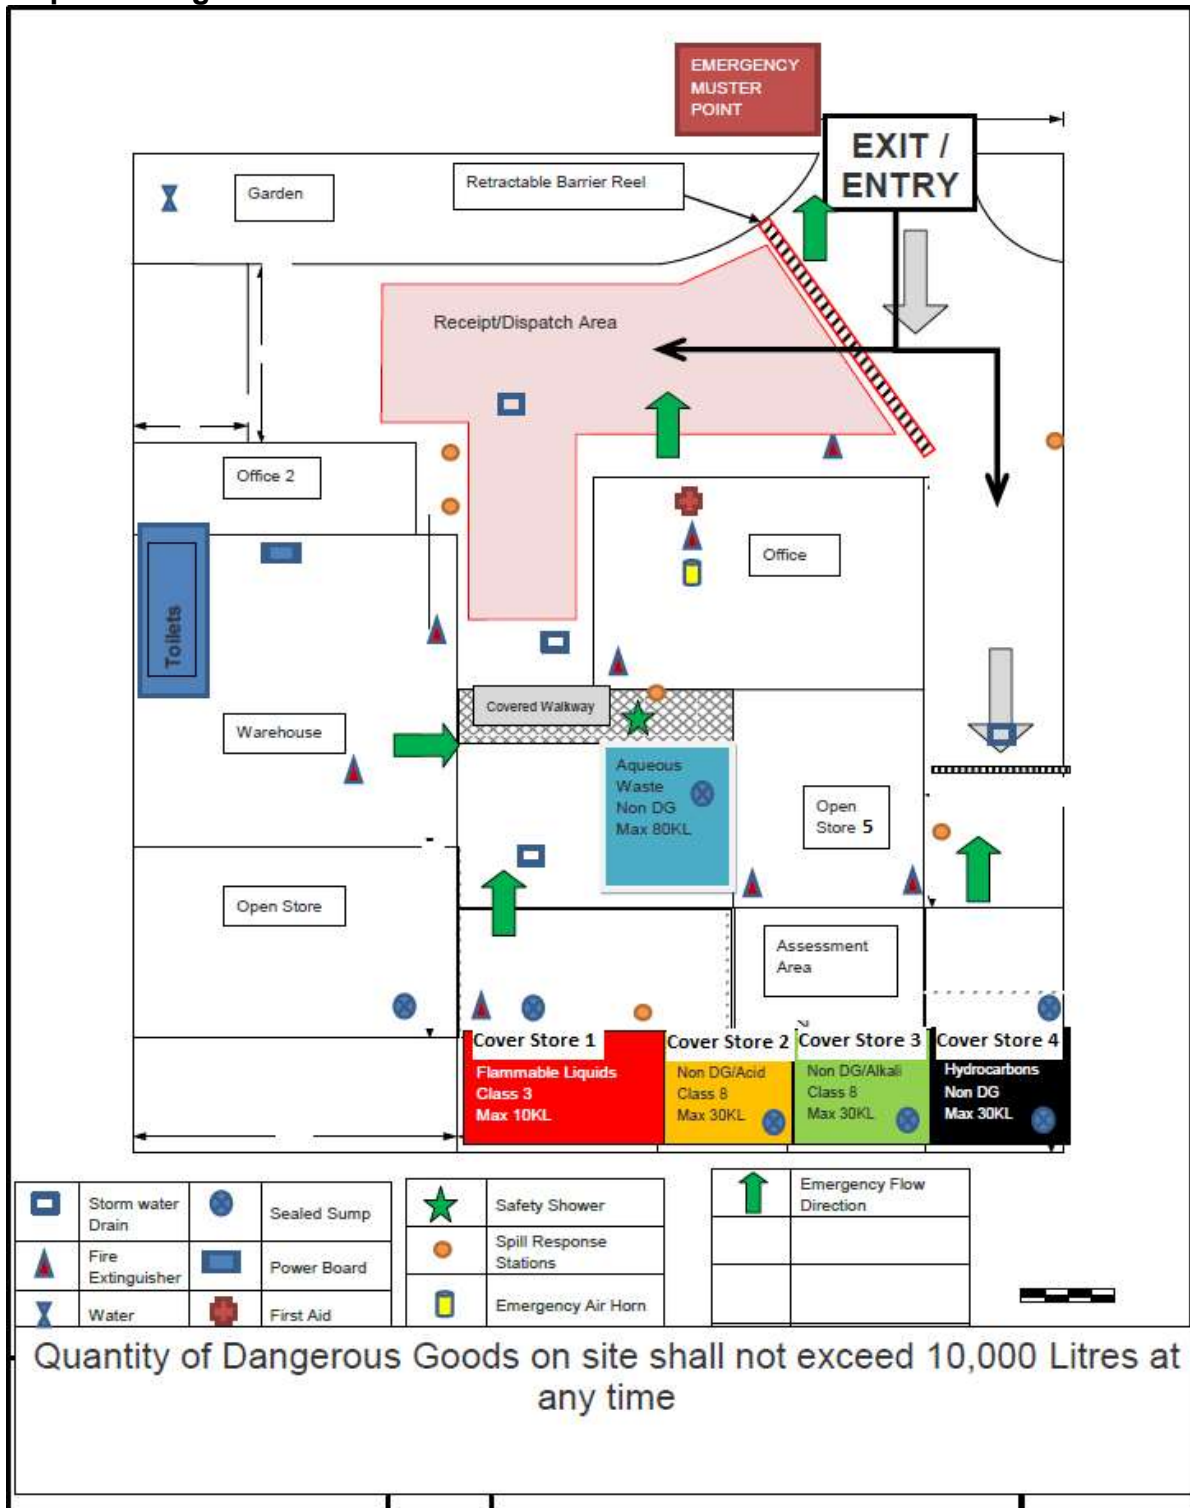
EMERGENCY MUSTER POINT

EXIT / ENTRY

Garden

Retractable Barrier Reel

Receipt/Dispatch Area

Office 2

Office

Toilets

Warehouse

Covered Walkway

Aqueous Waste Non DG Max 80KL

Open Store 5

Open Store

Assessment Area

Cover Store 1
Flammable Liquids Class 3 Max 10KL

Cover Store 2
Non DG/Acid Class 8 Max 30KL

Cover Store 3
Non DG/Alkali Class 8 Max 30KL

Cover Store 4
Hydrocarbons Non DG Max 30KL

| | Storm water Drain | | Sealed Sump |
|---|---|---|---|
| | Fire Extinguisher | | Power Board |
| | Water | | First Aid |

| | Safety Shower |
|---|---|
| | Spill Response Stations |
| | Emergency Air Horn |

| | Emergency Flow Direction |
|---|---|
| | |
| | |

Quantity of Dangerous Goods on site shall not exceed 10,000 Litres at any time